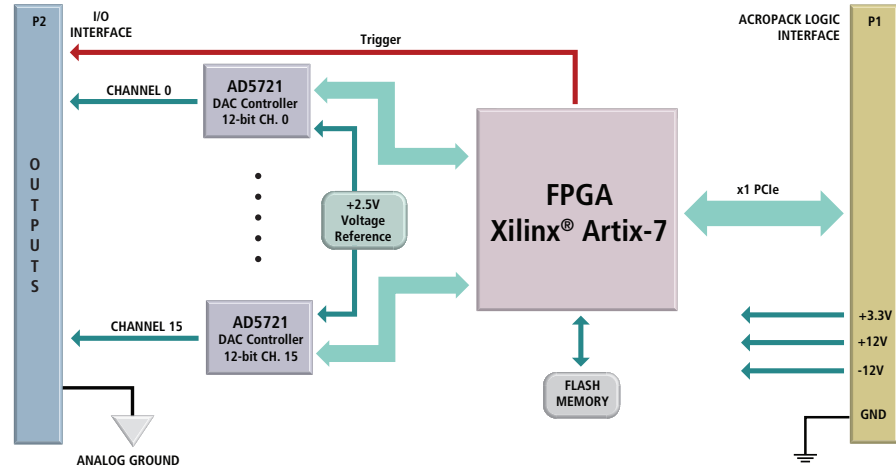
P2

I/O INTERFACE

O U T P U T S

Trigger

CHANNEL 0

AD5721 DAC Controller 12-bit CH. 0

+2.5V Voltage Reference

CHANNEL 15

AD5721 DAC Controller 12-bit CH. 15

ANALOG GROUND

FPGA Xilinx® Artix-7

FLASH MEMORY

x1 PCIe

ACROPACK LOGIC INTERFACE

P1

+3.3V

+12V

-12V

GND